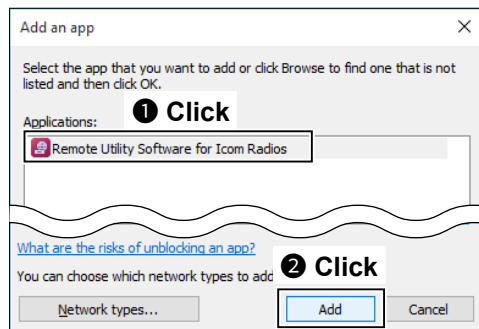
Add an app

Select the app that you want to add or click Browse to find one that is not listed and then click OK.

❶ Click

Applications:

Remote Utility Software for Icom Radios

What are the risks of unblocking an app?

You can choose which network types to add

❷ Click

Network types...

Add

Cancel